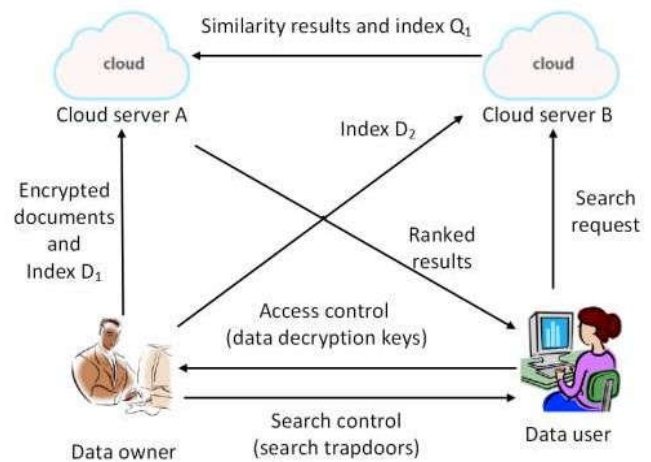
Similarity results and index $Q_1$

cloud

cloud

Cloud server A

Cloud server B

Index $D_2$

Encrypted documents and Index $D_1$

Search request

Ranked results

Access control (data decryption keys)

Search control (search trapdoors)

Data owner

Data user